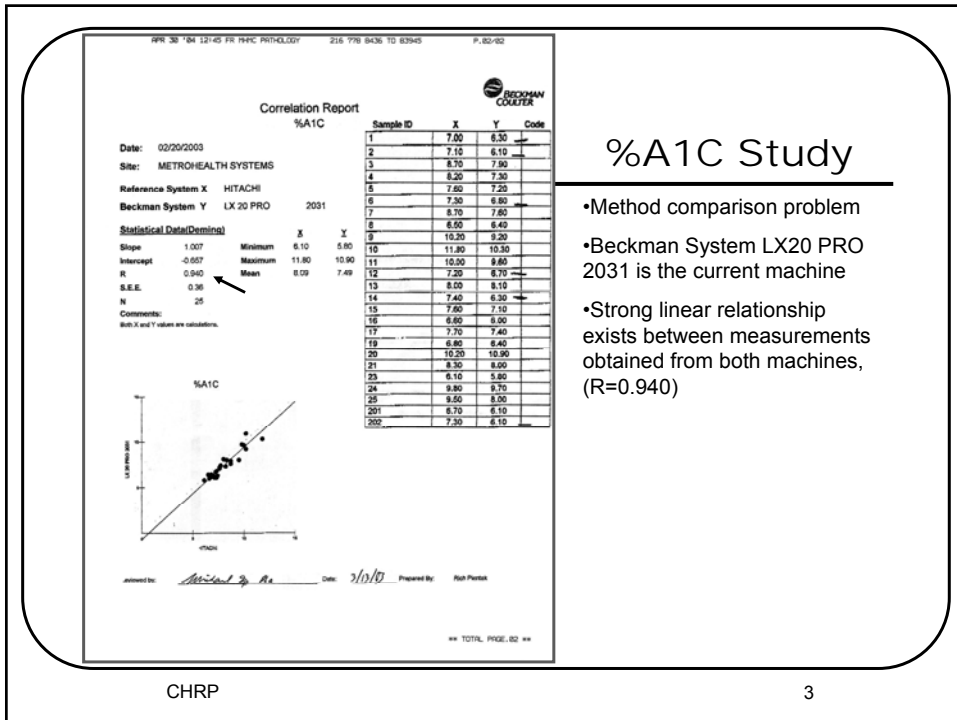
APR 30 '04 12:45 FR MHMC PATHOLOGY 216 778 8436 TO 83945 P.02/02

BECKMAN COULTER

Correlation Report
%A1C

Date: 02/20/2003
Site: METROHEALTH SYSTEMS

Reference System X HITACHI
Beckman System Y LX 20 PRO 2031

Statistical Data(Deming)

| | | | X | Y |
|---|---|---|---|---|
| Slope | 1.007 | Minimum | 6.10 | 5.80 |
| Intercept | -0.657 | Maximum | 11.80 | 10.90 |
| R | 0.940 | Mean | 8.09 | 7.49 |
| S.E.E. | 0.36 | | | |
| N | 25 | | | |

Comments:
Both X and Y values are calculations.

| Sample ID | X | Y | Code |
|---|---|---|---|
| 1 | 7.00 | 6.30 | |
| 2 | 7.10 | 6.10 | |
| 3 | 8.70 | 7.90 | |
| 4 | 8.20 | 7.30 | |
| 5 | 7.60 | 7.20 | |
| 6 | 7.30 | 6.60 | |
| 7 | 8.70 | 7.60 | |
| 8 | 6.50 | 6.40 | |
| 9 | 10.20 | 9.20 | |
| 10 | 11.80 | 10.30 | |
| 11 | 10.00 | 9.60 | |
| 12 | 7.20 | 6.70 | |
| 13 | 8.00 | 8.10 | |
| 14 | 7.40 | 6.30 | |
| 15 | 7.60 | 7.10 | |
| 16 | 6.60 | 6.00 | |
| 17 | 7.70 | 7.40 | |
| 19 | 6.80 | 6.40 | |
| 20 | 10.20 | 10.90 | |
| 21 | 8.30 | 8.00 | |
| 23 | 6.10 | 5.80 | |
| 24 | 9.80 | 9.70 | |
| 25 | 9.50 | 8.00 | |
| 201 | 6.70 | 6.10 | |
| 202 | 7.30 | 6.10 | |

%A1C

LX 20 PRO 2031

HITACHI

Reviewed by: Michael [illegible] Date: 3/13/03 Prepared By: Rich Pientok

** TOTAL PAGE.02 **

%A1C Study

•Method comparison problem

•Beckman System LX20 PRO 2031 is the current machine

•Strong linear relationship exists between measurements obtained from both machines, (R=0.940)

CHRP

3